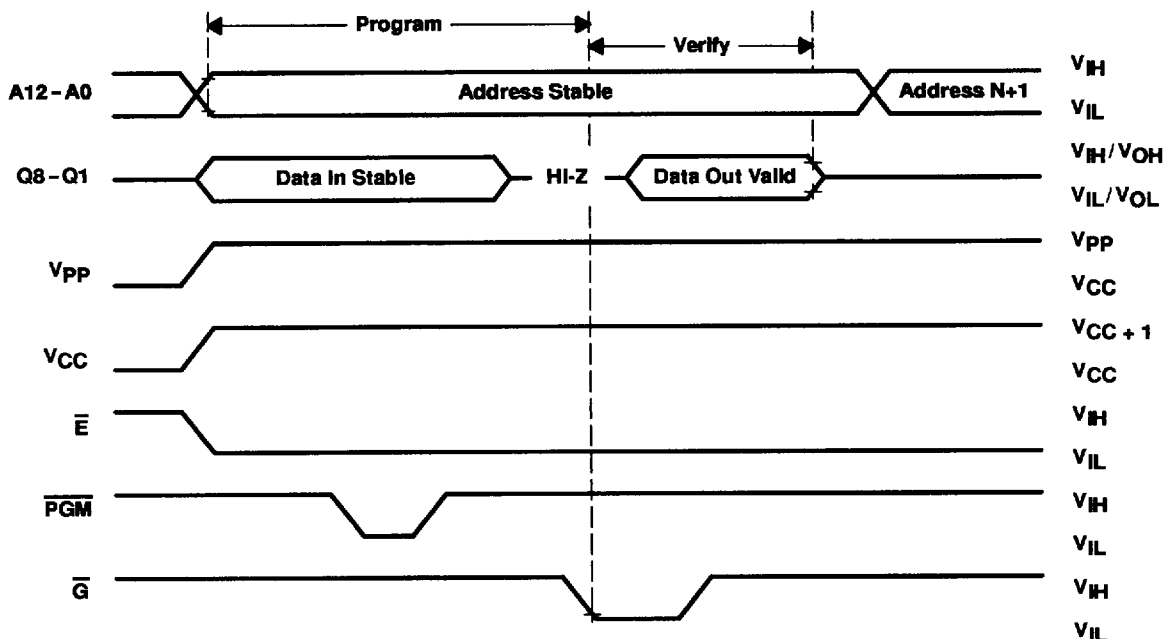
Program

Verify

A12 - A0

Address Stable

Address N+1

$V_{IH}$

$V_{IL}$

Q8 - Q1

Data In Stable

HI-Z

Data Out Valid

$V_{IH}/V_{OH}$

$V_{IL}/V_{OL}$

$V_{PP}$

$V_{PP}$

$V_{CC}$

$V_{CC}$

$V_{CC+1}$

$V_{CC}$

$\overline{E}$

$V_{IH}$

$V_{IL}$

$\overline{PGM}$

$V_{IH}$

$V_{IL}$

$\overline{G}$

$V_{IH}$

$V_{IL}$